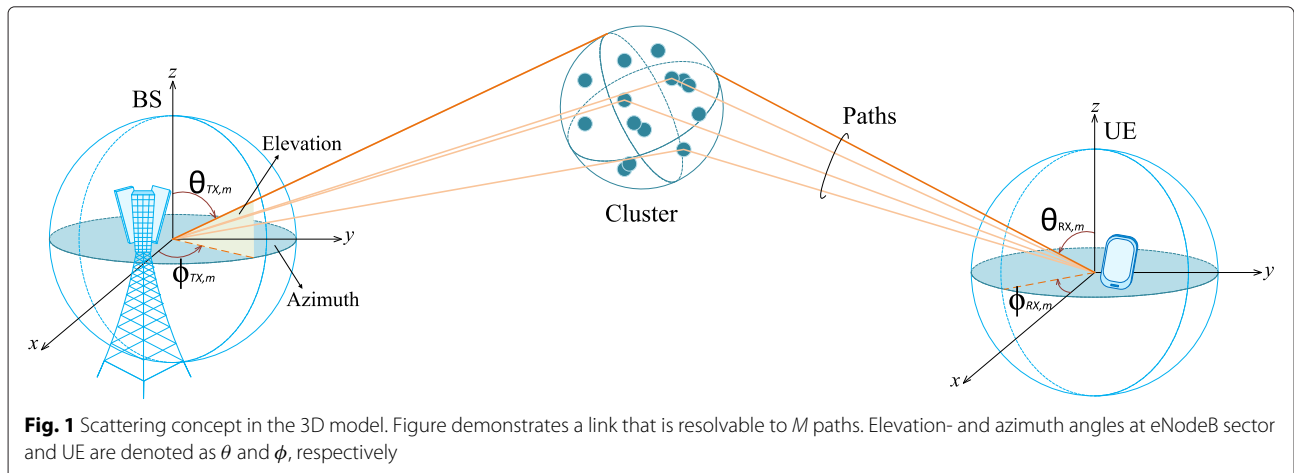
BS

z

y

x

Elevation

$\theta_{TX,m}$

$\phi_{TX,m}$

Azimuth

Cluster

Paths

UE

z

y

x

$\theta_{RX,m}$

$\phi_{RX,m}$

**Fig. 1** Scattering concept in the 3D model. Figure demonstrates a link that is resolvable to *M* paths. Elevation- and azimuth angles at eNodeB sector and UE are denoted as $\theta$ and $\phi$, respectively